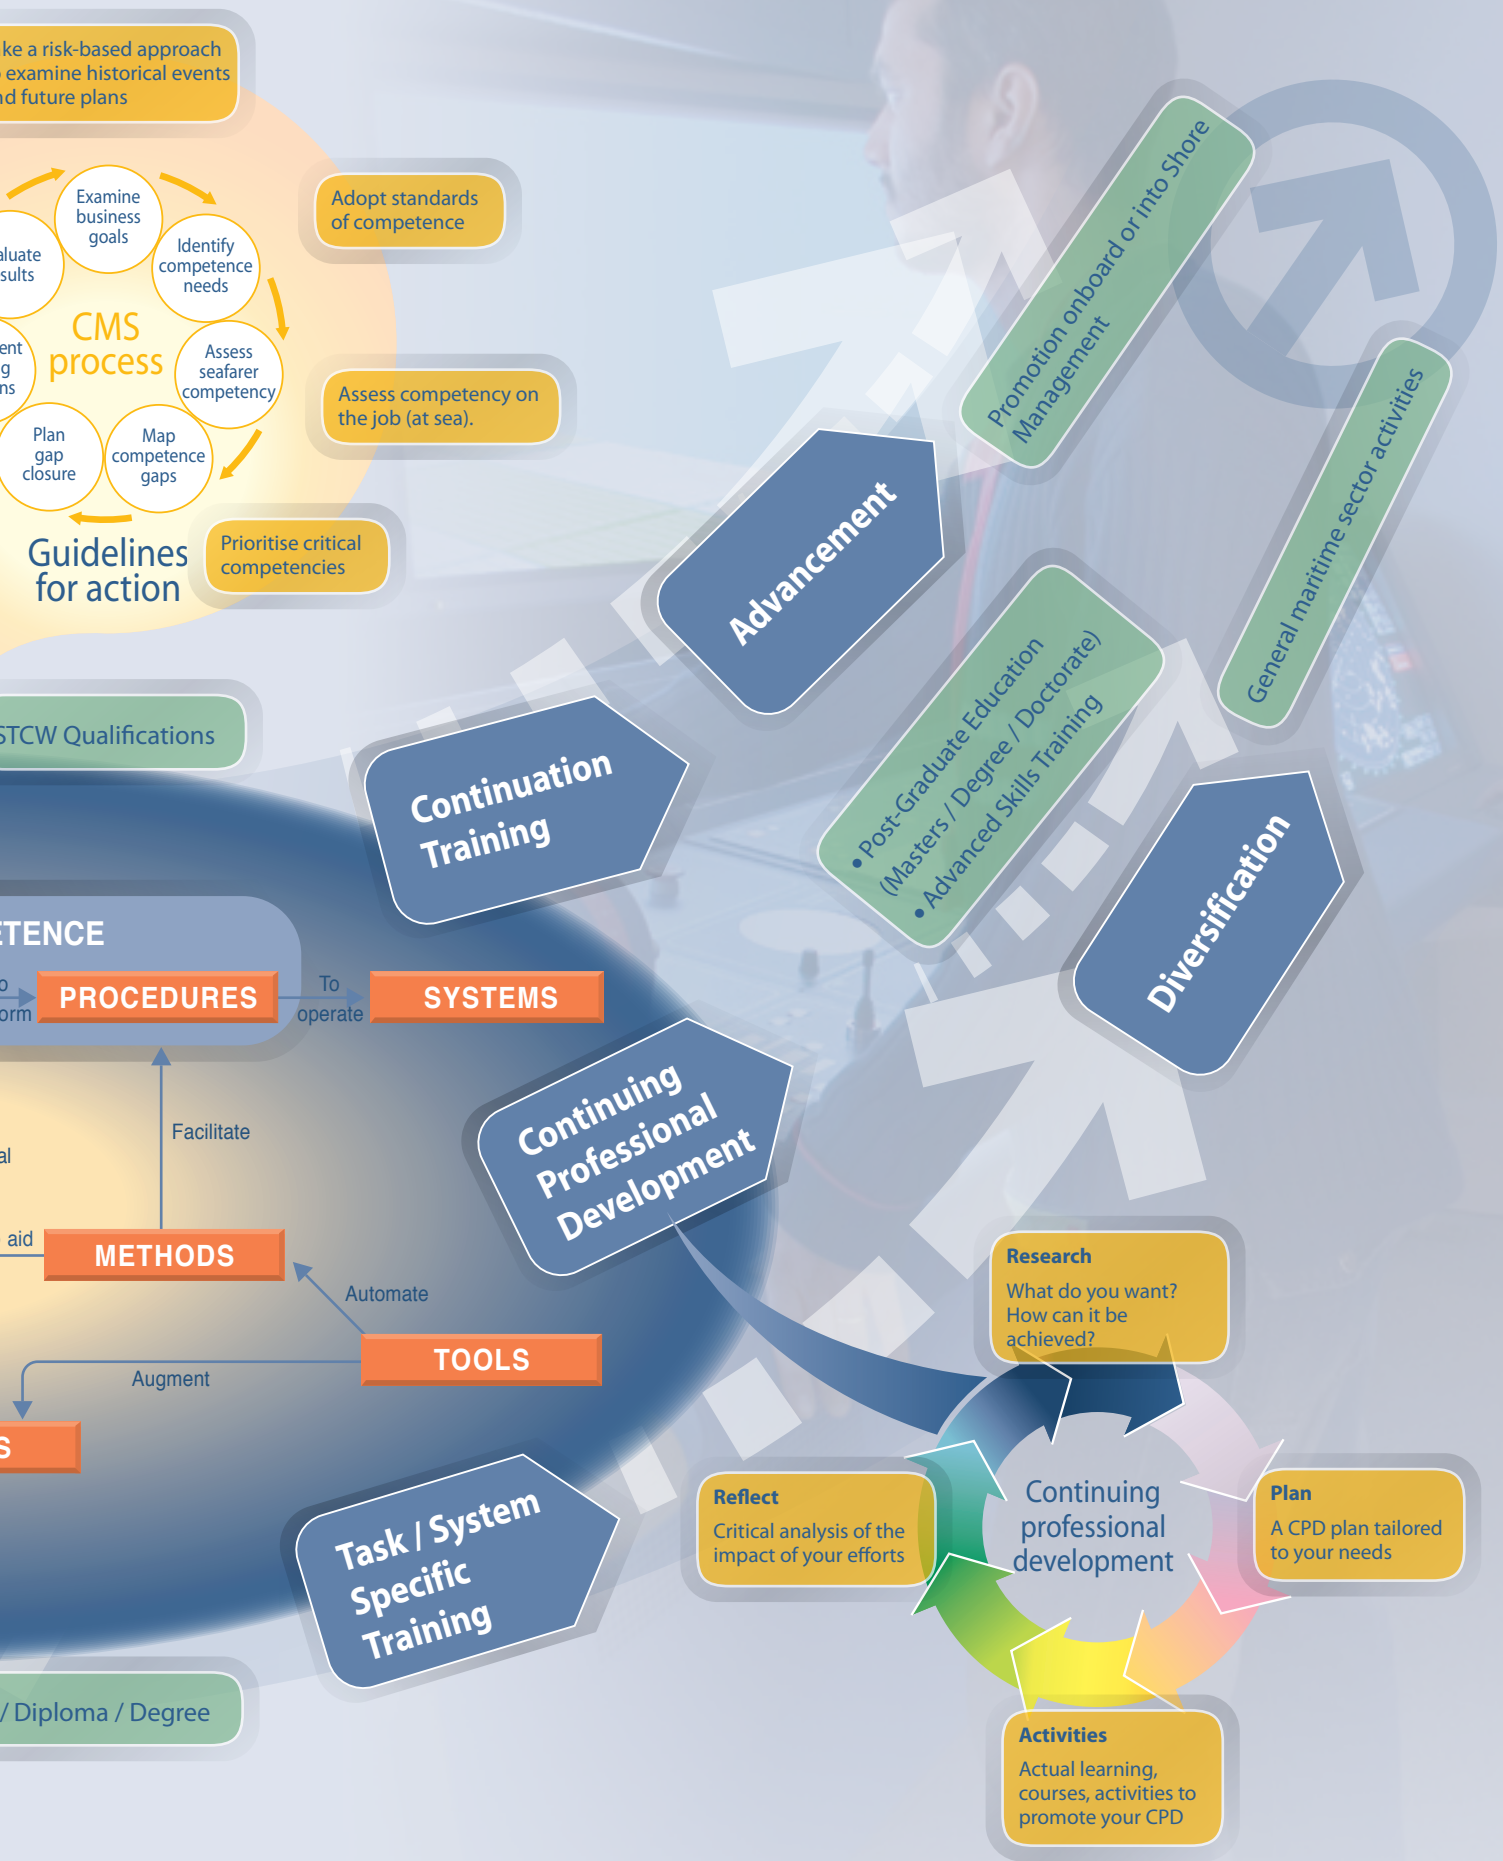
ke a risk-based approach examine historical events nd future plans

Examine business goals

Identify competence needs

Assess seafarer competency

Map competence gaps

Plan gap closure

luate sults

ent g ns

CMS process

Guidelines for action

Adopt standards of competence

Assess competency on the job (at sea).

Prioritise critical competencies

STCW Qualifications

TENCE

o orm

PROCEDURES

To operate

SYSTEMS

Facilitate

al

aid

METHODS

Automate

TOOLS

Augment

S

/ Diploma / Degree

Promotion onboard or into Shore Management

Advancement

General maritime sector activities

Continuation Training

• Post-Graduate Education (Masters / Degree / Doctorate)
• Advanced Skills Training

Diversification

Continuing Professional Development

Task / System Specific Training

Research
What do you want? How can it be achieved?

Reflect
Critical analysis of the impact of your efforts

Continuing professional development

Plan
A CPD plan tailored to your needs

Activities
Actual learning, courses, activities to promote your CPD